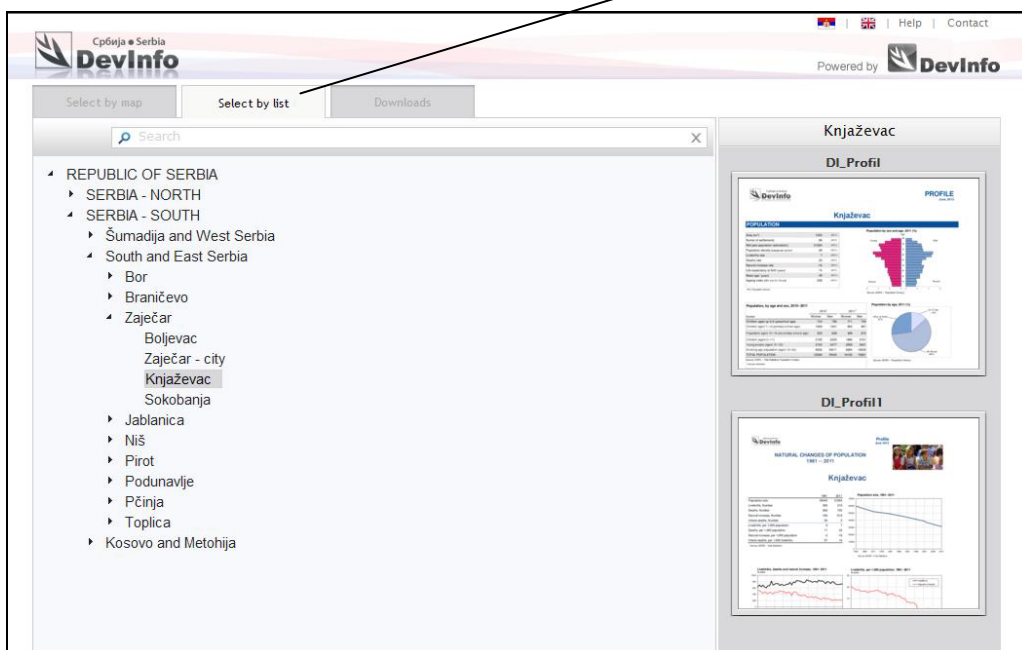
| Help | Contact

Србија ● Serbia
DevInfo

Powered by DevInfo

Select by map
Select by list
Downloads

Search

REPUBLIC OF SERBIA
SERBIA - NORTH
SERBIA - SOUTH
Šumadija and West Serbia
South and East Serbia
Bor
Braničevo
Zaječar
Boljevac
Zaječar - city
Knjaževac
Sokobanja
Jablanica
Niš
Pirot
Podunavlje
Pčinja
Toplica
Kosovo and Metohija

Knjaževac

DI_Profil

DevInfo
PROFILE
Knjaževac
POPULATION
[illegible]

DI_Profil1

DevInfo
Profile
NATURAL CHANGES OF POPULATION
Knjaževac
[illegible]